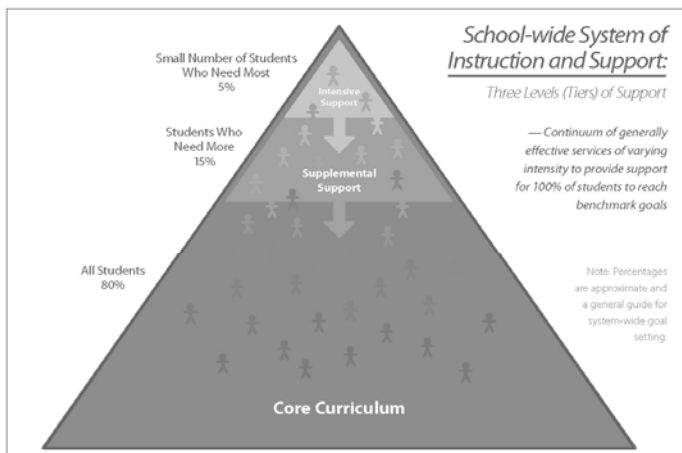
School-wide System of Instruction and Support:

Three Levels (Tiers) of Support

— Continuum of generally effective services of varying intensity to provide support for 100% of students to reach benchmark goals

Small Number of Students Who Need Most
5%

Intensive Support

Students Who Need More
15%

Supplemental Support

All Students
80%

Note: Percentages are approximate and a general guide for system-wide goal setting.

Core Curriculum